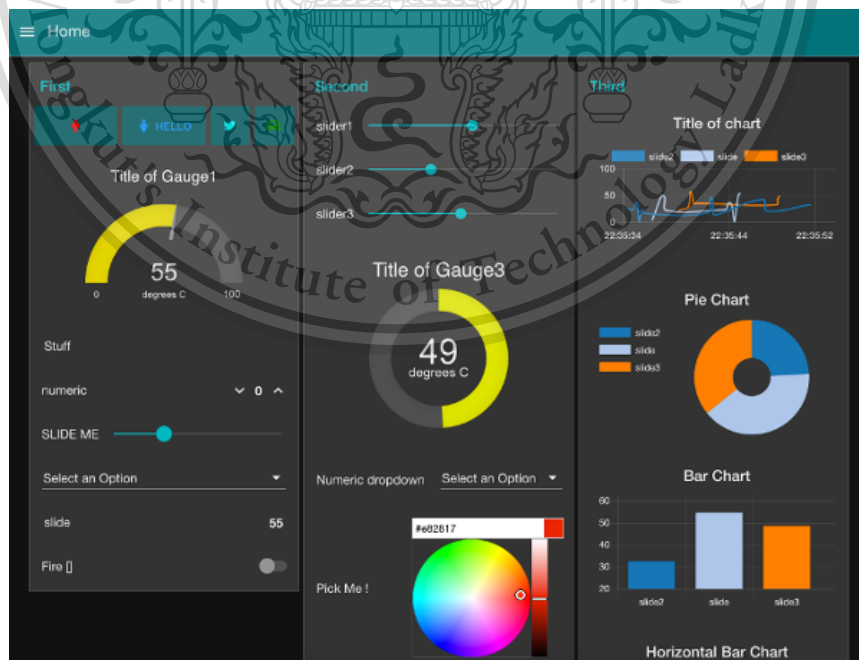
Home

First

HELLO

Title of Gauge1

55
degrees C
0 100

Stuff

numeric 0

SLIDE ME

Select an Option

slide 55

Fire []

Second

slider1

slider2

slider3

Title of Gauge3

49
degrees C

Numeric dropdown Select an Option

Pick Me !

#e82817

Third

Title of chart

slide2 slide slide3

100
50
0
22:35:24 22:35:44 22:35:52

Pie Chart

slide2
slide
slide3

Bar Chart

60
50
40
30
20
slide2 slide slide3

Horizontal Bar Chart

Institute of Technology